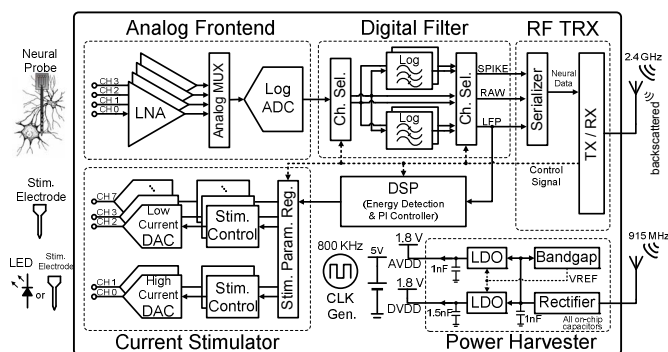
Analog Frontend

Digital Filter

RF TRX

Neural Probe

CH 3
CH 2
CH 1
CH 0

LNA

Analog MUX

Log ADC

Ch. Sel.

Log

Log

Ch. Sel.

SPIKE

RAW

LFP

Serializer

Neural Data

TX / RX

2.4 GHz

backscattered

Control Signal

Stim. Electrode

CH 7
CH 3
CH 2

Low Current DAC

Stim. Control

Stim. Param. Reg.

DSP
(Energy Detection & PI Controller)

915 MHz

LED

Stim. Electrode

or

CH 1
CH 0

High Current DAC

Stim. Control

800 KHz

CLK Gen.

5V

1.8 V

AVDD

1nF

LDO

Bandgap

VREF

1.8 V

DVDD

1.5nF

LDO

1nF

Rectifier

All on-chip capacitors

Current Stimulator

Power Harvester